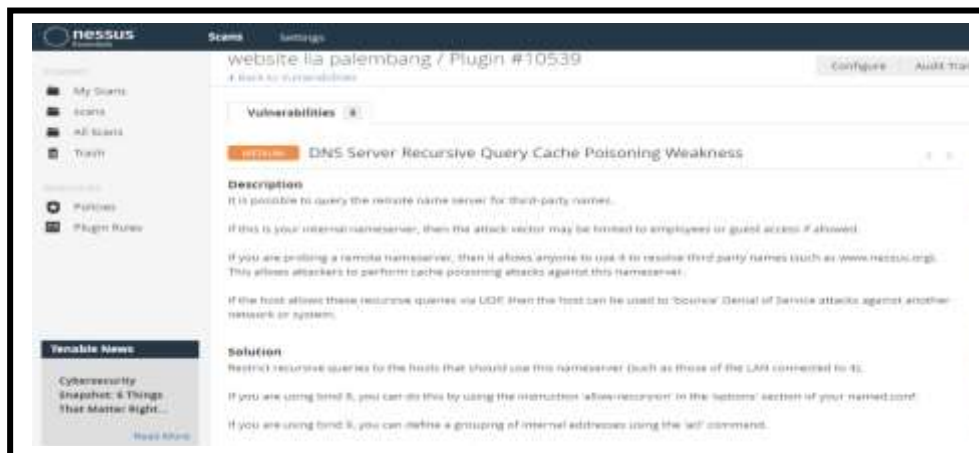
nessus
Professional

Scans Settings

website lia palembang / Plugin #10539
< Back to Vulnerabilities

Configure Audit Trail

FOLDERS
My Scans
Scans
All Scans
Trash

RESOURCES
Policies
Plugin Rules

Vulnerabilities 8

MEDIUM DNS Server Recursive Query Cache Poisoning Weakness

Description
It is possible to query the remote name server for third-party names.

If this is your internal nameserver, then the attack vector may be limited to employees or guest access if allowed.

If you are probing a remote nameserver, then it allows anyone to use it to resolve third party names (such as www.nessus.org). This allows attackers to perform cache poisoning attacks against this nameserver.

If the host allows these recursive queries via UDP, then the host can be used to 'bounce' Denial of Service attacks against another network or system.

Solution
Restrict recursive queries to the hosts that should use this nameserver (such as those of the LAN connected to it).

If you are using bind 8, you can do this by using the instruction 'allow-recursion' in the 'options' section of your named.conf.

If you are using bind 9, you can define a grouping of internal addresses using the 'acl' command.

Tenable News

Cybersecurity Snapshot: 6 Things That Matter Right...

Read More